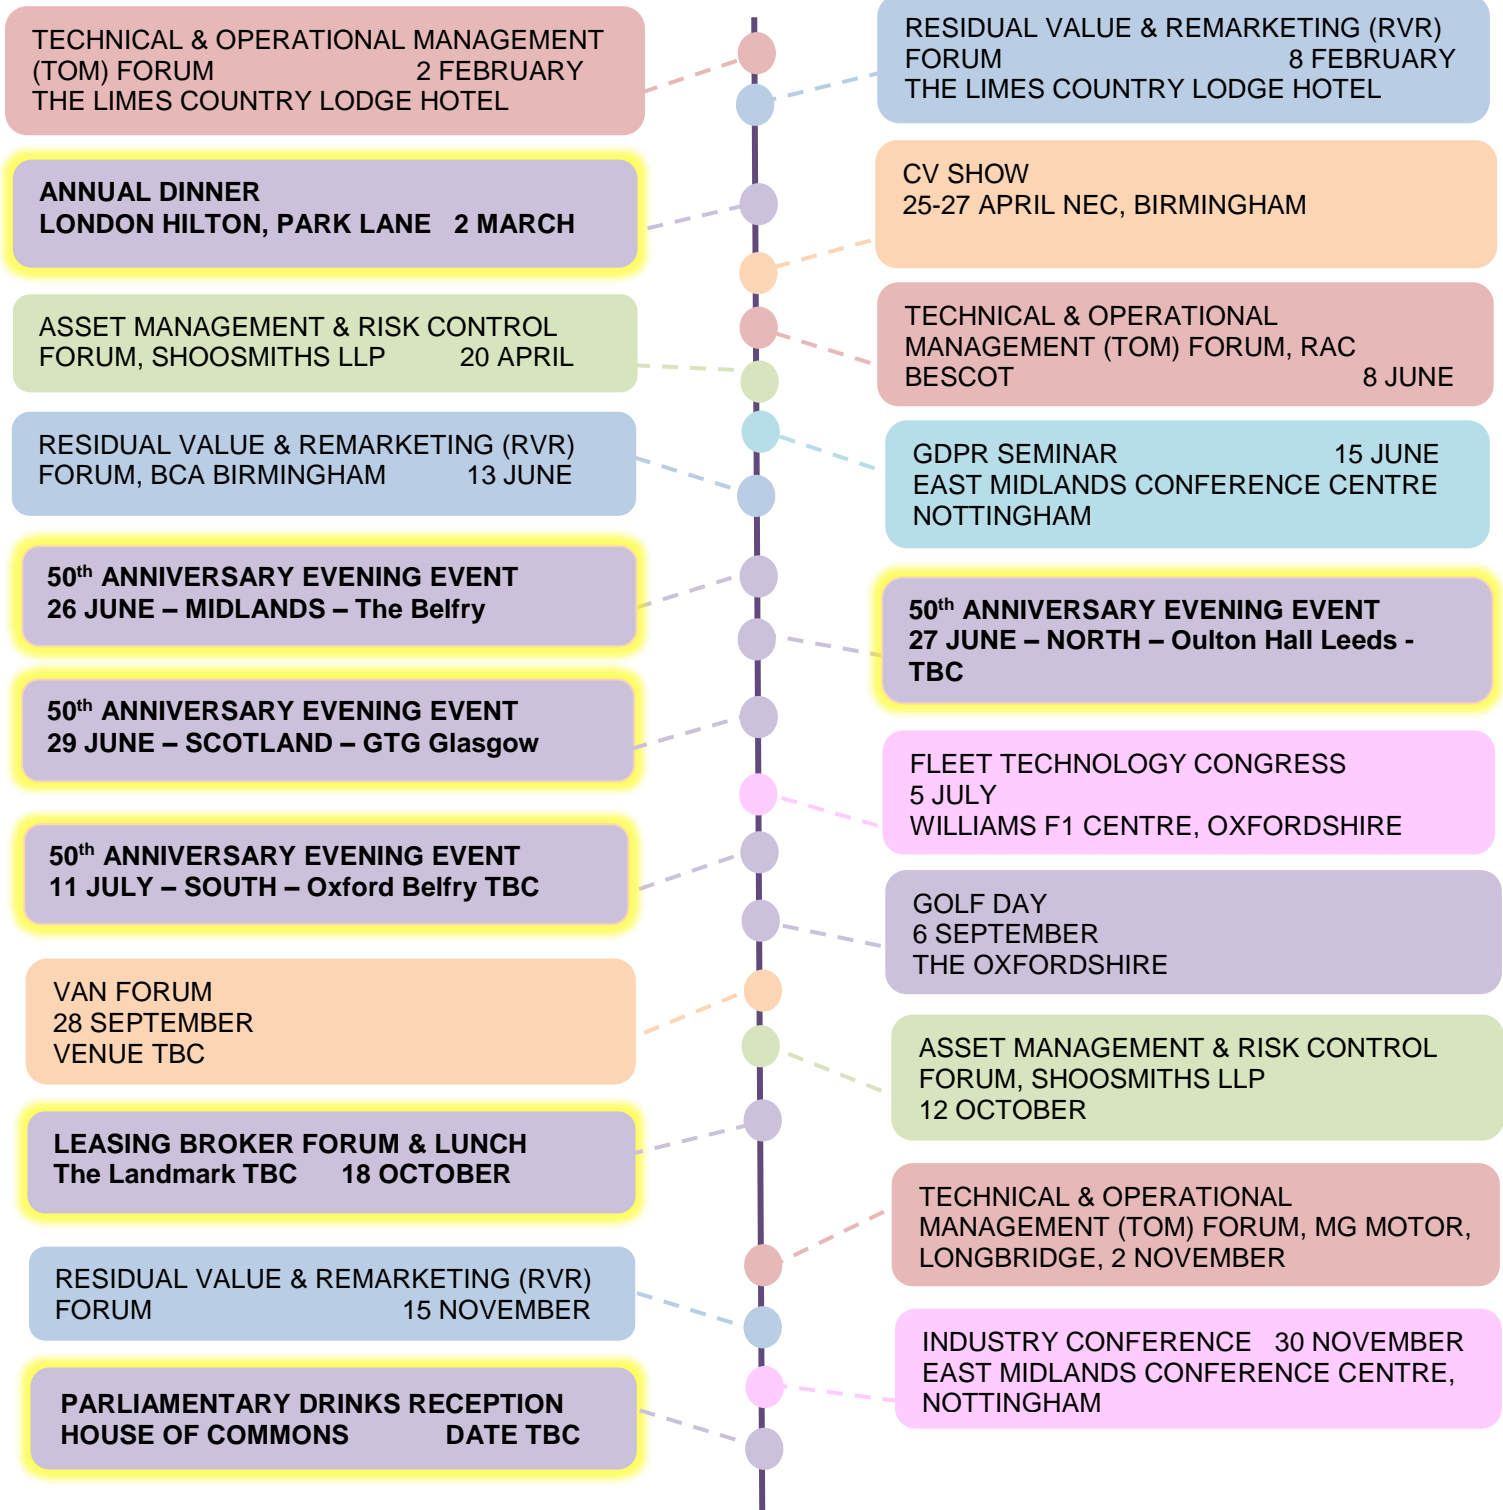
TECHNICAL & OPERATIONAL MANAGEMENT (TOM) FORUM 2 FEBRUARY
THE LIMES COUNTRY LODGE HOTEL

RESIDUAL VALUE & REMARKETING (RVR) FORUM 8 FEBRUARY
THE LIMES COUNTRY LODGE HOTEL

ANNUAL DINNER
LONDON HILTON, PARK LANE 2 MARCH

CV SHOW
25-27 APRIL NEC, BIRMINGHAM

ASSET MANAGEMENT & RISK CONTROL FORUM, SHOOSMITHS LLP 20 APRIL

TECHNICAL & OPERATIONAL MANAGEMENT (TOM) FORUM, RAC BESCOT 8 JUNE

RESIDUAL VALUE & REMARKETING (RVR) FORUM, BCA BIRMINGHAM 13 JUNE

GDPR SEMINAR 15 JUNE
EAST MIDLANDS CONFERENCE CENTRE NOTTINGHAM

50$^{th}$ ANNIVERSARY EVENING EVENT
26 JUNE – MIDLANDS – The Belfry

50$^{th}$ ANNIVERSARY EVENING EVENT
27 JUNE – NORTH – Oulton Hall Leeds - TBC

50$^{th}$ ANNIVERSARY EVENING EVENT
29 JUNE – SCOTLAND – GTG Glasgow

FLEET TECHNOLOGY CONGRESS
5 JULY
WILLIAMS F1 CENTRE, OXFORDSHIRE

50$^{th}$ ANNIVERSARY EVENING EVENT
11 JULY – SOUTH – Oxford Belfry TBC

GOLF DAY
6 SEPTEMBER
THE OXFORDSHIRE

VAN FORUM
28 SEPTEMBER
VENUE TBC

ASSET MANAGEMENT & RISK CONTROL FORUM, SHOOSMITHS LLP
12 OCTOBER

LEASING BROKER FORUM & LUNCH
The Landmark TBC 18 OCTOBER

TECHNICAL & OPERATIONAL MANAGEMENT (TOM) FORUM, MG MOTOR, LONGBRIDGE, 2 NOVEMBER

RESIDUAL VALUE & REMARKETING (RVR) FORUM 15 NOVEMBER

INDUSTRY CONFERENCE 30 NOVEMBER
EAST MIDLANDS CONFERENCE CENTRE, NOTTINGHAM

PARLIAMENTARY DRINKS RECEPTION
HOUSE OF COMMONS DATE TBC